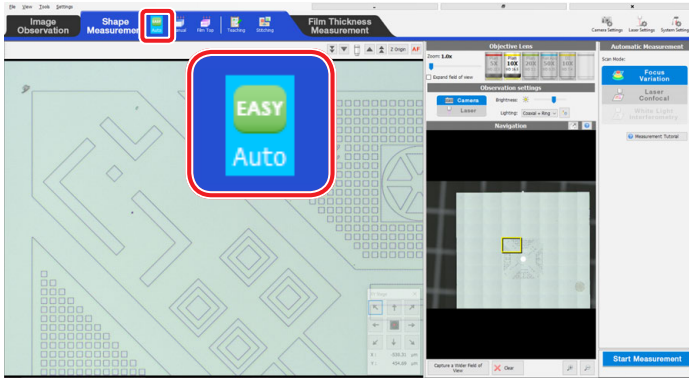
File View Tools Settings

Image Observation

Shape Measurement

Auto

Manual

Film Top

Teaching

Stitching

Film Thickness Measurement

Camera Settings

Laser Settings

System Settings

EASY

Auto

Z Origin

AF

Objective Lens

Zoom: 1.0x

5X

10X

20X

50X

100X

Expand field of view

Observation settings

Camera

Laser

Brightness:

Lighting: Coaxial + Ring

Navigation

Automatic Measurement

Scan Mode:

Focus Variation

Laser Confocal

White Light Interferometry

Measurement Tutorial

Stage

X: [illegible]

Y: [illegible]

Capture a Wider Field of View

Clear

Start Measurement